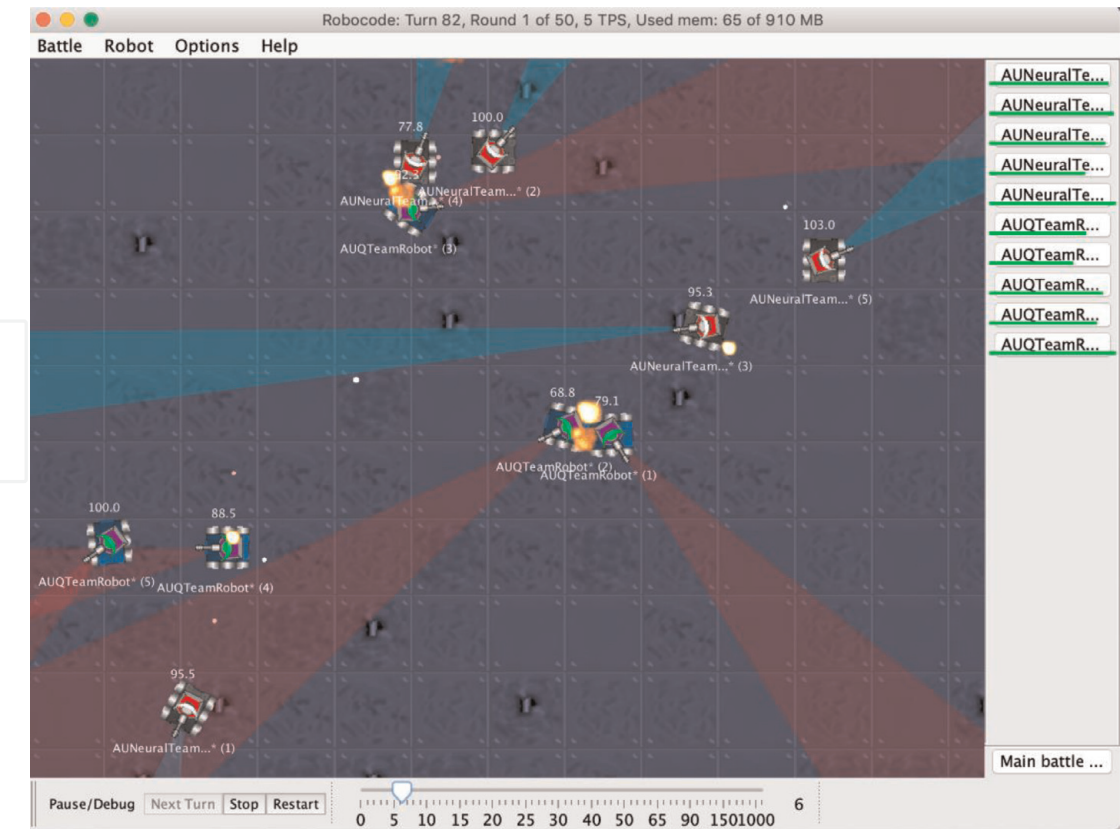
Robocode: Turn 82, Round 1 of 50, 5 TPS, Used mem: 65 of 910 MB

Battle Robot Options Help

77.8
100.0
92.3
AUNeuralTeam...* (2)
AUNeuralTeam...* (4)
AUQTeamRobot* (3)
103.0
AUNeuralTeam...* (5)
95.3
AUNeuralTeam...* (3)
68.8
79.1
AUQTeamRobot* (2)
AUQTeamRobot* (1)
100.0
88.5
AUQTeamRobot* (5)
AUQTeamRobot* (4)
95.5
AUNeuralTeam...* (1)

AUNeuralTe...
AUNeuralTe...
AUNeuralTe...
AUNeuralTe...
AUNeuralTe...
AUQTeamR...
AUQTeamR...
AUQTeamR...
AUQTeamR...
AUQTeamR...

Main battle ...

Pause/Debug Next Turn Stop Restart

0 5 10 15 20 25 30 40 50 65 90 150 1000 6